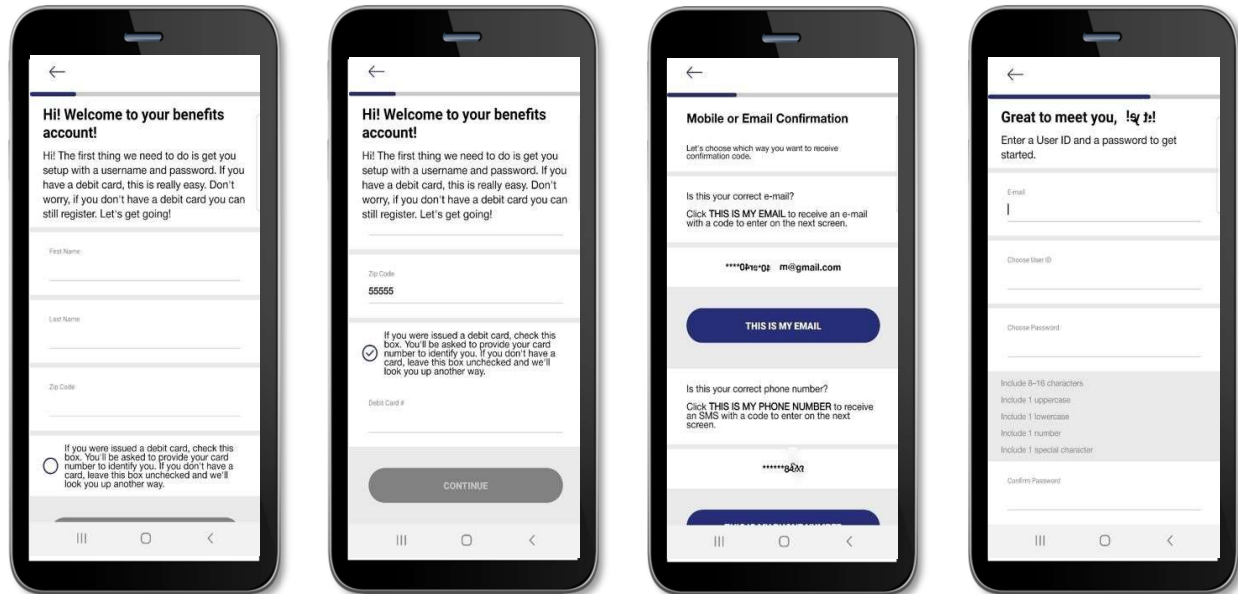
←

Hi! Welcome to your benefits account!

Hi! The first thing we need to do is get you setup with a username and password. If you have a debit card, this is really easy. Don't worry, if you don't have a debit card you can still register. Let's get going!

First Name

Last Name

Zip Code

If you were issued a debit card, check this box. You'll be asked to provide your card number to identify you. If you don't have a card, leave this box unchecked and we'll look you up another way.

←

Hi! Welcome to your benefits account!

Hi! The first thing we need to do is get you setup with a username and password. If you have a debit card, this is really easy. Don't worry, if you don't have a debit card you can still register. Let's get going!

Zip Code

55555

If you were issued a debit card, check this box. You'll be asked to provide your card number to identify you. If you don't have a card, leave this box unchecked and we'll look you up another way.

Debit Card #

CONTINUE

←

Mobile or Email Confirmation

Let's choose which way you want to receive confirmation code.

Is this your correct e-mail?

Click THIS IS MY EMAIL to receive an e-mail with a code to enter on the next screen.

****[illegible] m@gmail.com

THIS IS MY EMAIL

Is this your correct phone number?

Click THIS IS MY PHONE NUMBER to receive an SMS with a code to enter on the next screen.

******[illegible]

←

Great to meet you, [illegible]!

Enter a User ID and a password to get started.

E-mail

Choose User ID

Choose Password

Include 8-16 characters
Include 1 uppercase
Include 1 lowercase
Include 1 number
Include 1 special character

Confirm Password